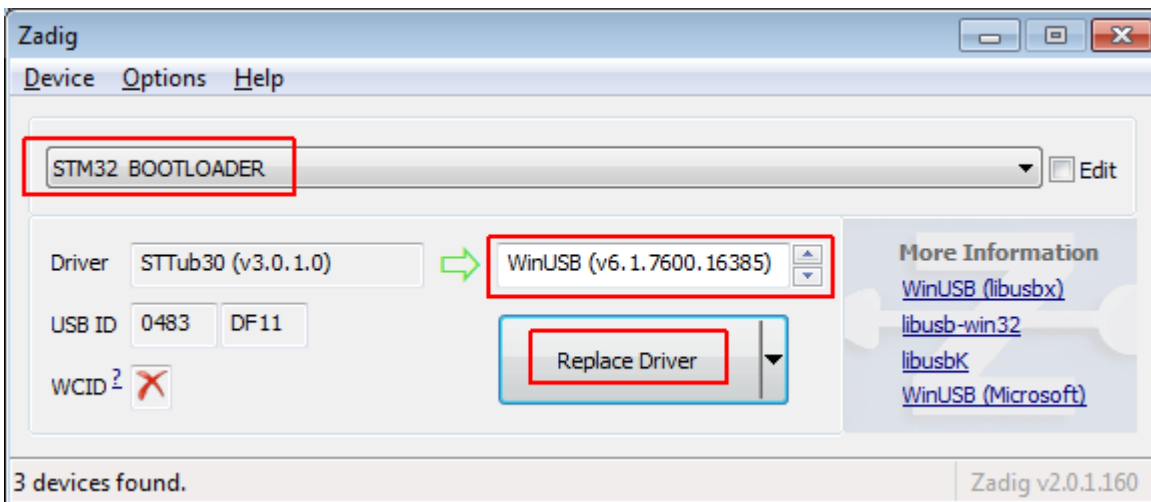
Zadig

Device Options Help

STM32 BOOTLOADER

Edit

Driver STTub30 (v3.0.1.0)

WinUSB (v6.1.7600.16385)

USB ID 0483 DF11

Replace Driver

WCID ?

More Information

WinUSB (libusbx)

libusb-win32

libusbK

WinUSB (Microsoft)

3 devices found.

Zadig v2.0.1.160